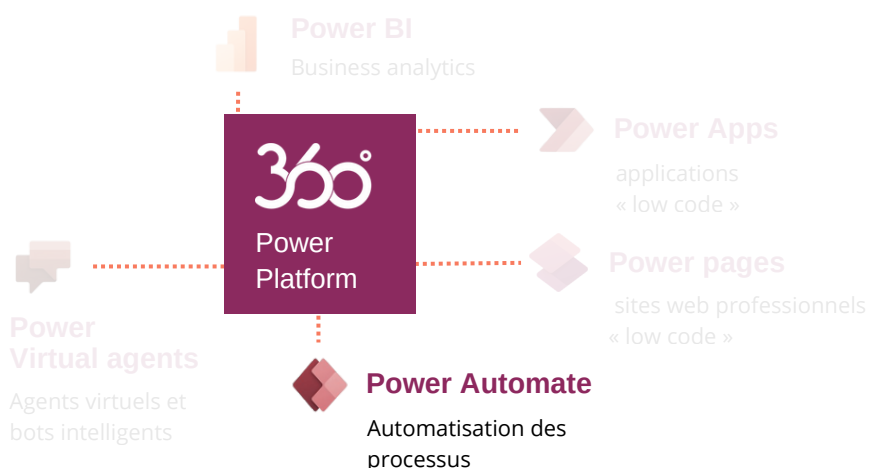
Power BI
Business analytics

360°
Power Platform

Power Apps
applications « low code »

Power pages
sites web professionnels « low code »

Power Virtual agents
Agents virtuels et bots intelligents

Power Automate
Automatisation des processus